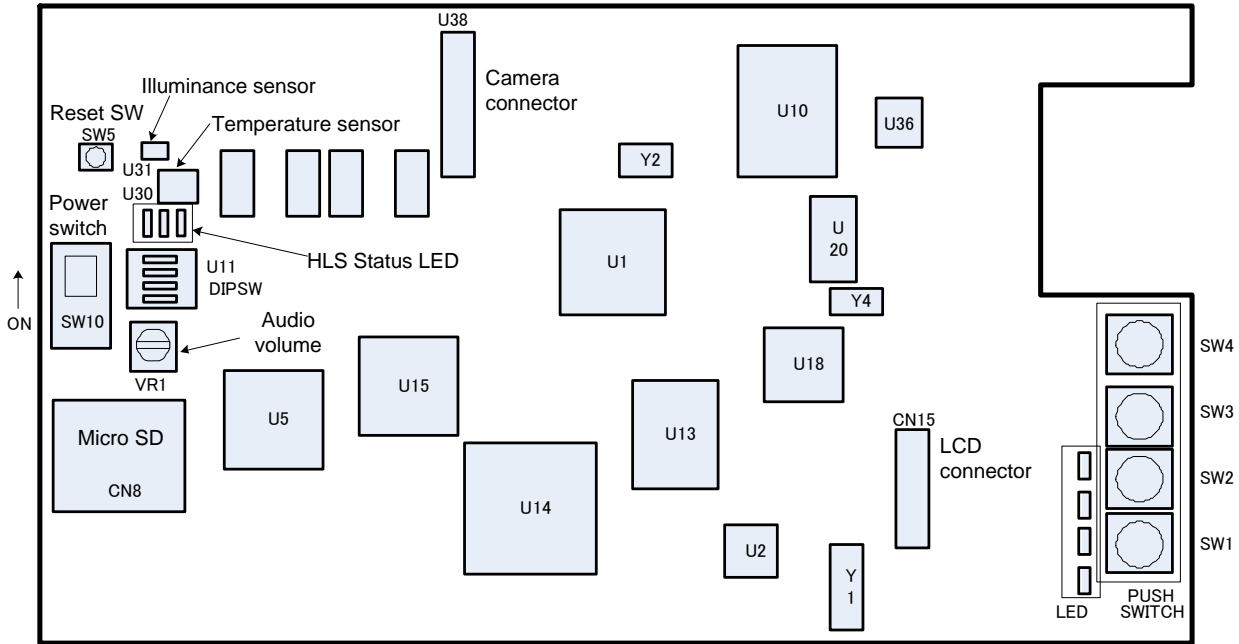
U38
Camera connector
Illuminance sensor
Reset SW
SW5
Temperature sensor
U31
U30
Power switch
HLS Status LED
U11
DIPSW
ON
SW10
Audio volume
VR1
Micro SD
CN8
U5
U15
U14
U10
U36
Y2
U1
U
20
Y4
U18
U13
CN15
LCD connector
U2
Y
1
SW4
SW3
SW2
SW1
LED
PUSH SWITCH